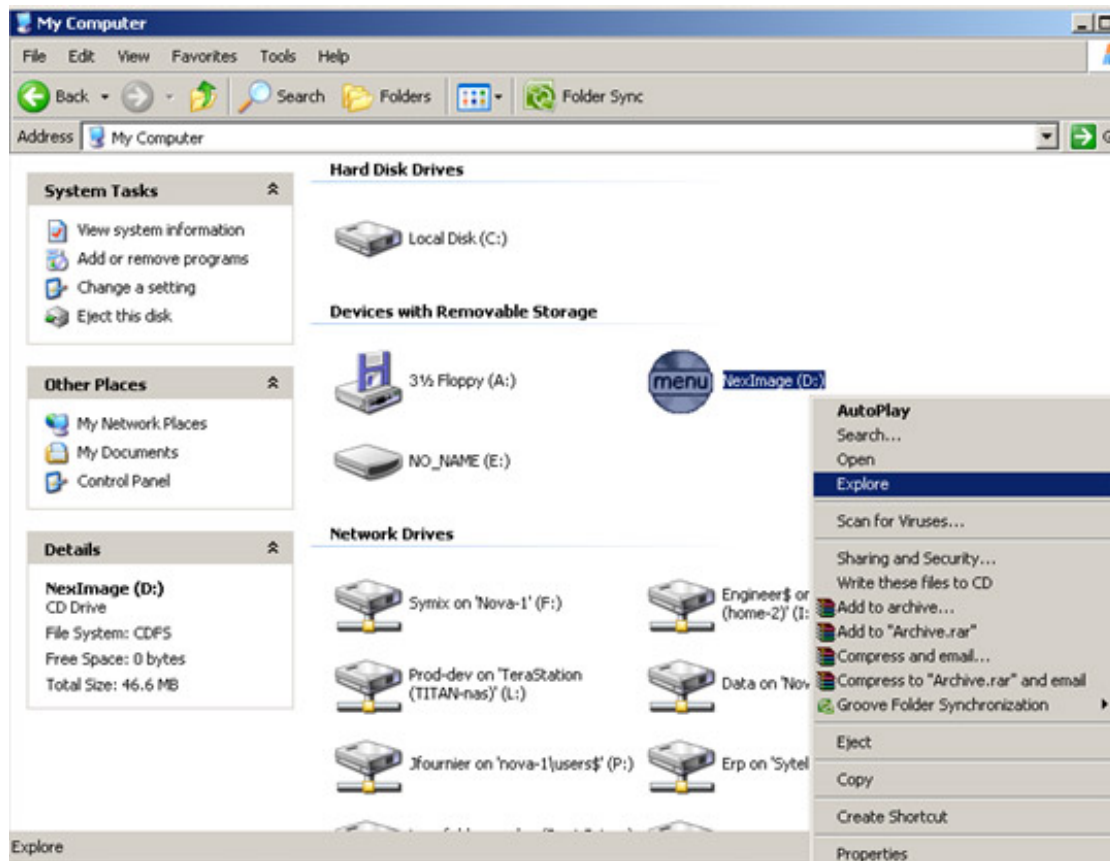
My Computer

File Edit View Favorites Tools Help

Back Search Folders Folder Sync

Address My Computer

System Tasks

View system information
Add or remove programs
Change a setting
Eject this disk

Other Places

My Network Places
My Documents
Control Panel

Details

NexImage (D:)
CD Drive
File System: CDFS
Free Space: 0 bytes
Total Size: 46.6 MB

Hard Disk Drives

Local Disk (C:)

Devices with Removable Storage

3½ Floppy (A:)

menu NexImage (D:)

NO_NAME (E:)

Network Drives

Symix on 'Nova-1' (F:)

Engineer$ on (home-2)' (I:

Prod-dev on 'TeraStation (TITAN-nas)' (L:)

Data on 'Nov

Jfournier on 'nova-1\users$' (P:)

Erp on 'Sytel

AutoPlay
Search...
Open
Explore
Scan for Viruses...
Sharing and Security...
Write these files to CD
Add to archive...
Add to "Archive.rar"
Compress and email...
Compress to "Archive.rar" and email
Groove Folder Synchronization
Eject
Copy
Create Shortcut
Properties

Explore